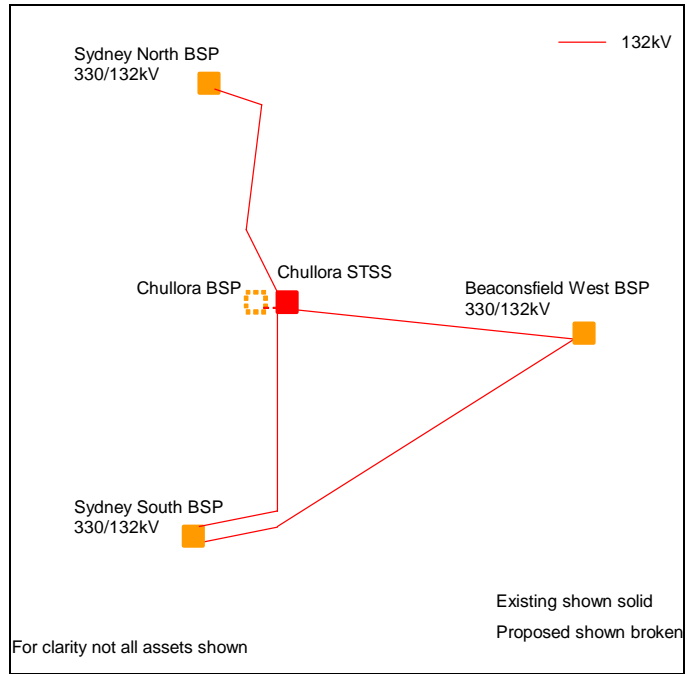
132kV

Sydney North BSP
330/132kV

Chullora STSS

Chullora BSP

Beaconsfield West BSP
330/132kV

Sydney South BSP
330/132kV

Existing shown solid

Proposed shown broken

For clarity not all assets shown